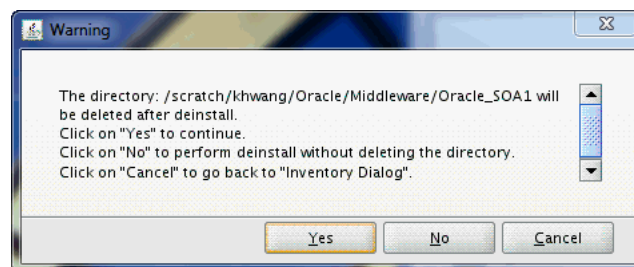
Warning

The directory: /scratch/khwang/Oracle/Middleware/Oracle_SOA1 will be deleted after deinstall.
Click on "Yes" to continue.
Click on "No" to perform deinstall without deleting the directory.
Click on "Cancel" to go back to "Inventory Dialog".

Yes No Cancel